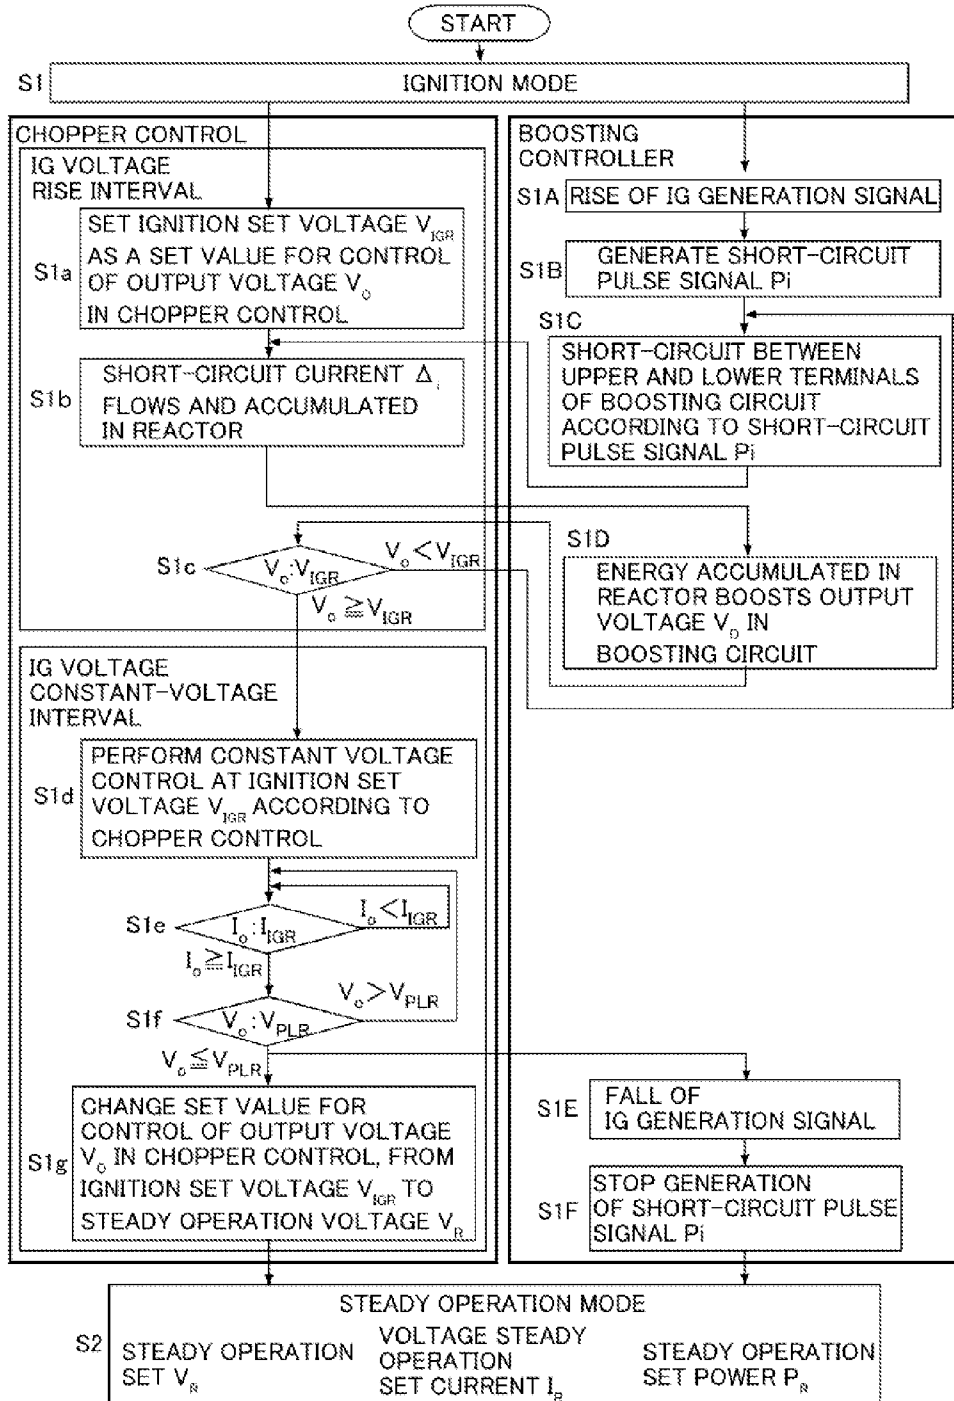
START

S1 IGNITION MODE

CHOPPER CONTROL

IG VOLTAGE RISE INTERVAL

S1a SET IGNITION SET VOLTAGE $V_{IGR}$ AS A SET VALUE FOR CONTROL OF OUTPUT VOLTAGE $V_o$ IN CHOPPER CONTROL

S1b SHORT-CIRCUIT CURRENT $\Delta_i$ FLOWS AND ACCUMULATED IN REACTOR

S1c $V_o$:$V_{IGR}$

$V_o < V_{IGR}$

$V_o \geqq V_{IGR}$

IG VOLTAGE CONSTANT-VOLTAGE INTERVAL

S1d PERFORM CONSTANT VOLTAGE CONTROL AT IGNITION SET VOLTAGE $V_{IGR}$ ACCORDING TO CHOPPER CONTROL

S1e $I_o$:$I_{IGR}$

$I_o < I_{IGR}$

$I_o \geqq I_{IGR}$

S1f $V_o$:$V_{PLR}$

$V_o > V_{PLR}$

$V_o \leqq V_{PLR}$

S1g CHANGE SET VALUE FOR CONTROL OF OUTPUT VOLTAGE $V_o$ IN CHOPPER CONTROL, FROM IGNITION SET VOLTAGE $V_{IGR}$ TO STEADY OPERATION VOLTAGE $V_R$

BOOSTING CONTROLLER

S1A RISE OF IG GENERATION SIGNAL

S1B GENERATE SHORT-CIRCUIT PULSE SIGNAL Pi

S1C SHORT-CIRCUIT BETWEEN UPPER AND LOWER TERMINALS OF BOOSTING CIRCUIT ACCORDING TO SHORT-CIRCUIT PULSE SIGNAL Pi

S1D ENERGY ACCUMULATED IN REACTOR BOOSTS OUTPUT VOLTAGE $V_o$ IN BOOSTING CIRCUIT

S1E FALL OF IG GENERATION SIGNAL

S1F STOP GENERATION OF SHORT-CIRCUIT PULSE SIGNAL Pi

S2 STEADY OPERATION MODE

STEADY OPERATION SET $V_R$

VOLTAGE STEADY OPERATION SET CURRENT $I_R$

STEADY OPERATION SET POWER $P_R$